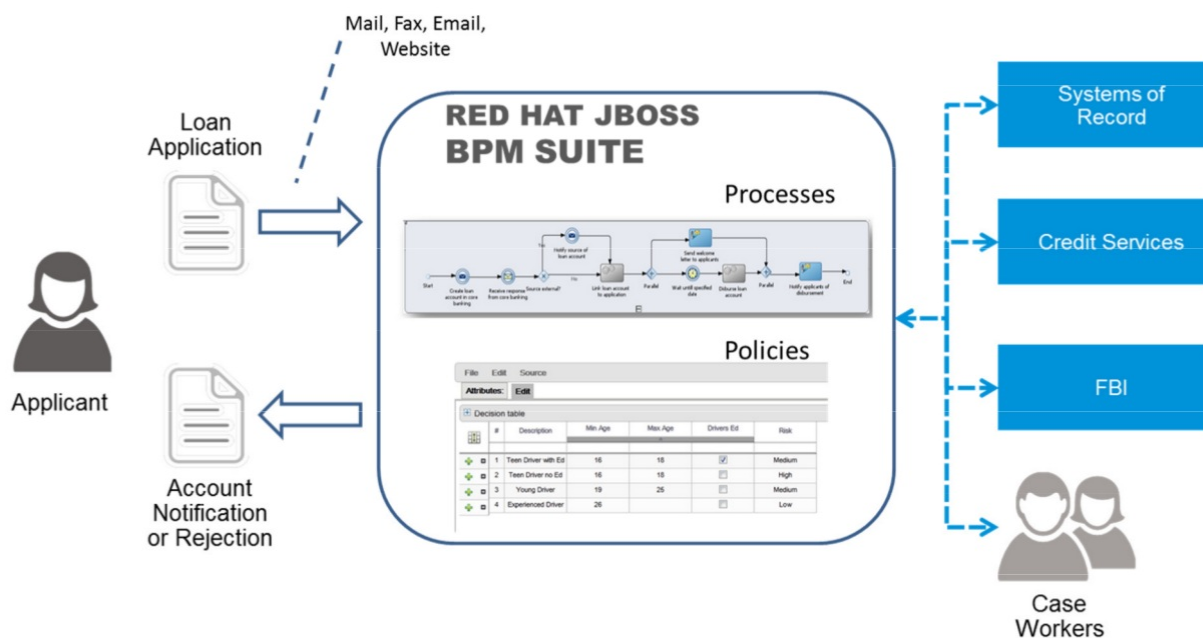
Mail, Fax, Email, Website

Loan Application

RED HAT JBOSS BPM SUITE

Processes

Start

Create loan account in core banking

Receive response from core banking

Source external?

Yes

No

Notify source of loan account

Link loan account to application

Parallel

Send welcome letter to applicants

Wait untill specified date

Disburse loan account

Parallel

Notify applicants of disbursement

End

Policies

File Edit Source

Attributes: Edit

Decision table

| # | Description | Min Age | Max Age | Drivers Ed | Risk |
|---|---|---|---|---|---|
| 1 | Teen Driver with Ed | 16 | 18 | ☑ | Medium |
| 2 | Teen Driver no Ed | 16 | 18 | ☐ | High |
| 3 | Young Driver | 19 | 25 | ☐ | Medium |
| 4 | Experienced Driver | 26 | | ☐ | Low |

Applicant

Account Notification or Rejection

Systems of Record

Credit Services

FBI

Case Workers